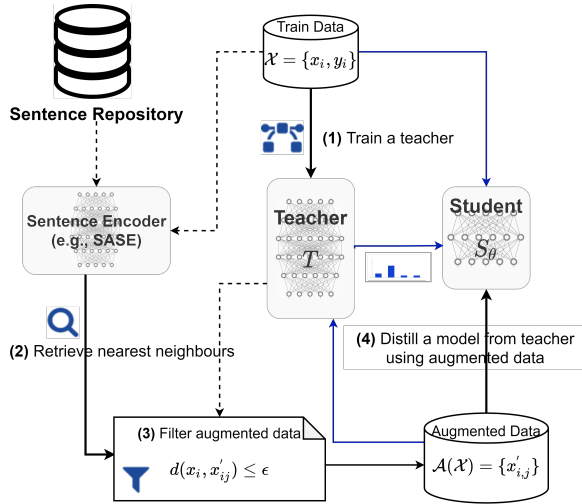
Sentence Repository

Train Data

$\mathcal{X} = \{x_i, y_i\}$

(1) Train a teacher

Sentence Encoder (e.g., SASE)

Teacher

$T$

Student

$S_\theta$

(2) Retrieve nearest neighbours

(4) Distill a model from teacher using augmented data

(3) Filter augmented data

$d(x_i, x'_{ij}) \leq \epsilon$

Augmented Data

$\mathcal{A}(\mathcal{X}) = \{x'_{i,j}\}$